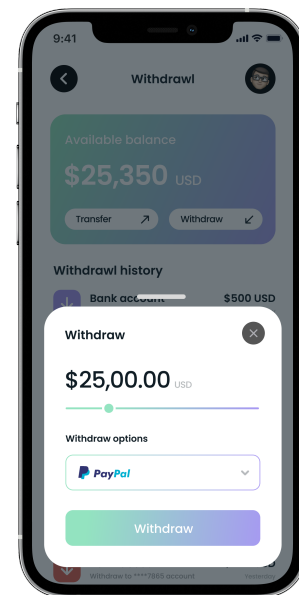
9:41

Withdrawl

Available balance

$25,350 USD

Transfer

Withdraw

Withdrawl history

Bank account $500 USD

Withdraw

$25,00.00 USD

Withdraw options

PayPal

Withdraw

Withdraw to ****3865 account

Yesterday